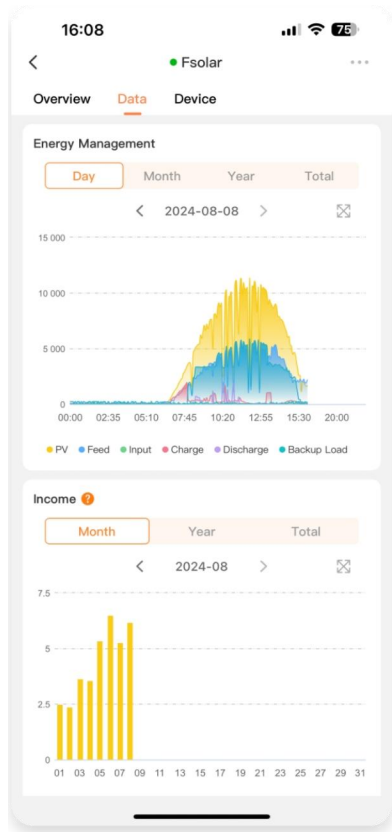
16:08

75

Fsolar

Overview Data Device

Energy Management

Day Month Year Total

2024-08-08

15 000
10 000
5 000
0

00:00 02:35 05:10 07:45 10:20 12:55 15:30 20:00

PV Feed Input Charge Discharge Backup Load

Income

Month Year Total

2024-08

7.5
5
2.5
0

01 03 05 07 09 11 13 15 17 19 21 23 25 27 29 31